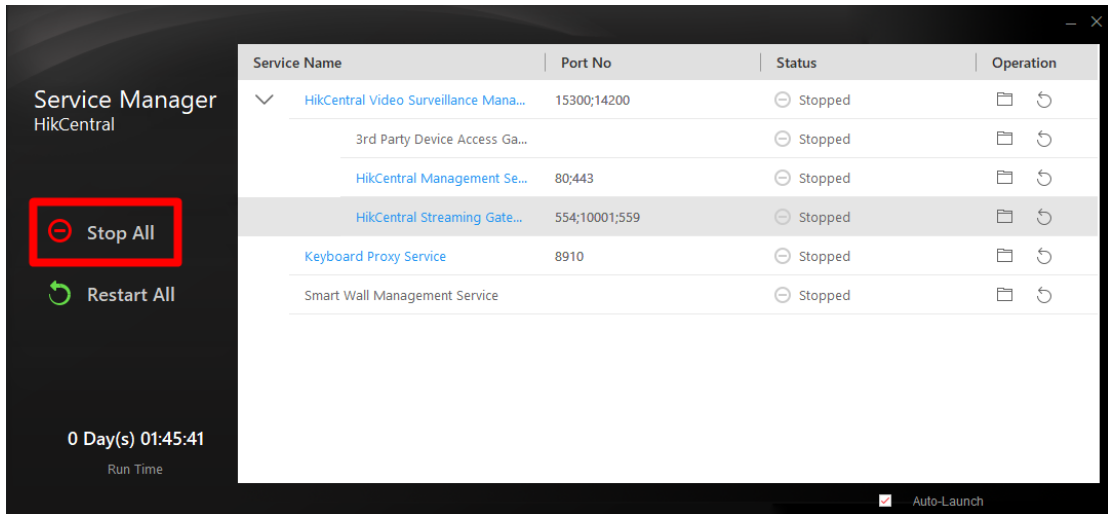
Service Manager
HikCentral

Stop All

Restart All

0 Day(s) 01:45:41
Run Time

| Service Name | Port No | Status | Operation |
|---|---|---|---|
| HikCentral Video Surveillance Mana... | 15300;14200 | Stopped | |
| 3rd Party Device Access Ga... | | Stopped | |
| HikCentral Management Se... | 80;443 | Stopped | |
| HikCentral Streaming Gate... | 554;10001;559 | Stopped | |
| Keyboard Proxy Service | 8910 | Stopped | |
| Smart Wall Management Service | | Stopped | |

Auto-Launch